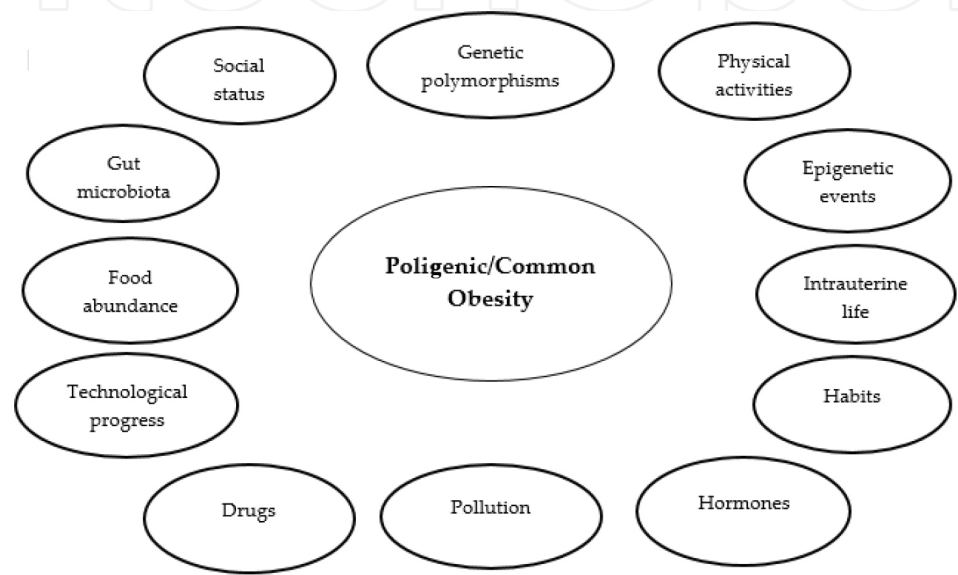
Social status

Genetic polymorphisms

Physical activities

Gut microbiota

Epigenetic events

Poligenic/Common Obesity

Food abundance

Intrauterine life

Technological progress

Habits

Drugs

Pollution

Hormones